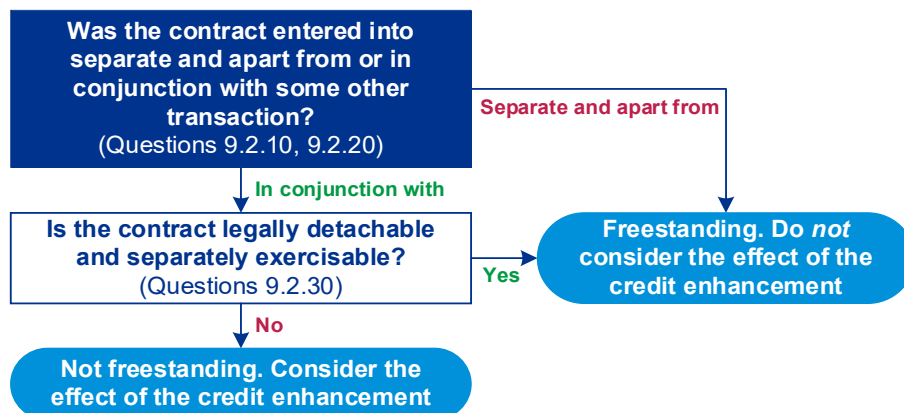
Was the contract entered into separate and apart from or in conjunction with some other transaction?
(Questions 9.2.10, 9.2.20)

Separate and apart from

In conjunction with

Is the contract legally detachable and separately exercisable?
(Questions 9.2.30)

Yes

Freestanding. Do *not* consider the effect of the credit enhancement

No

Not freestanding. Consider the effect of the credit enhancement